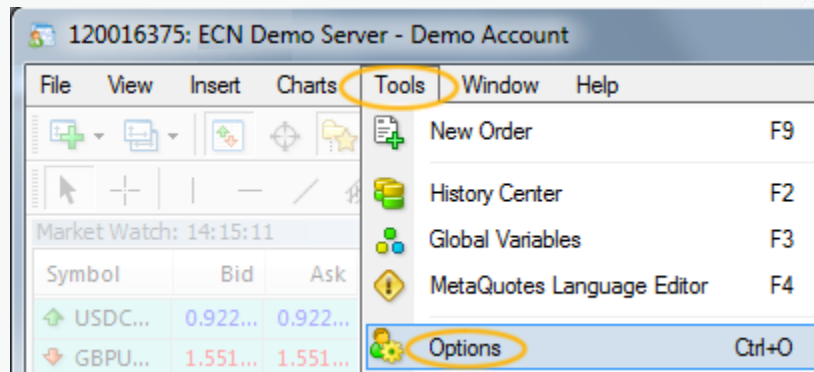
120016375: ECN Demo Server - Demo Account

File View Insert Charts Tools Window Help

New Order F9
History Center F2
Global Variables F3
MetaQuotes Language Editor F4
Options Ctrl+O

Market Watch: 14:15:11

| Symbol | Bid | Ask |
|---|---|---|
| USDC... | 0.922... | 0.922... |
| GBPU... | 1.551... | 1.551... |